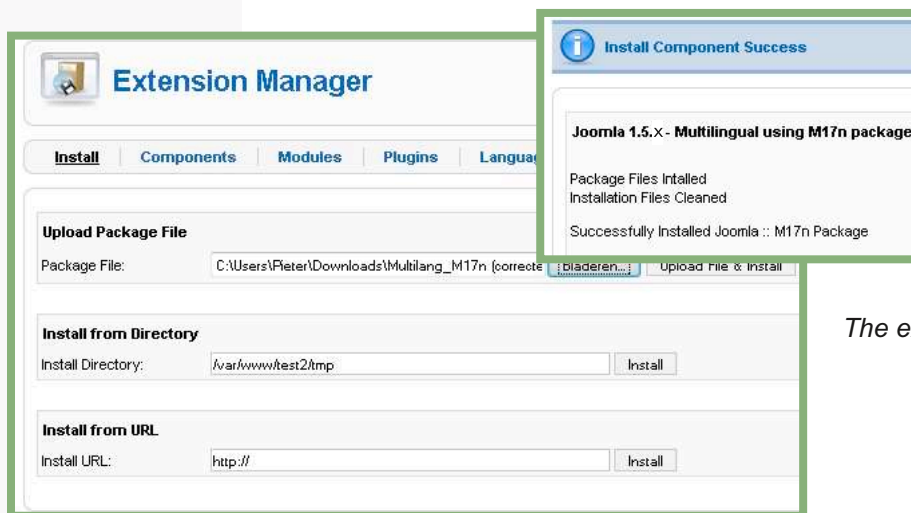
Extension Manager

Install | Components | Modules | Plugins | Languag

Upload Package File

Package File: C:\Users\Pieter\Downloads\Multilang_M17n (correcte Bladeren... Upload File & Install

Install from Directory

Install Directory: /var/www/test2/tmp Install

Install from URL

Install URL: http:// Install

Install Component Success

Joomla 1.5.X - Multilingual using M17n package

Package Files Intalled
Installation Files Cleaned

Successfully Installed Joomla :: M17n Package

The e